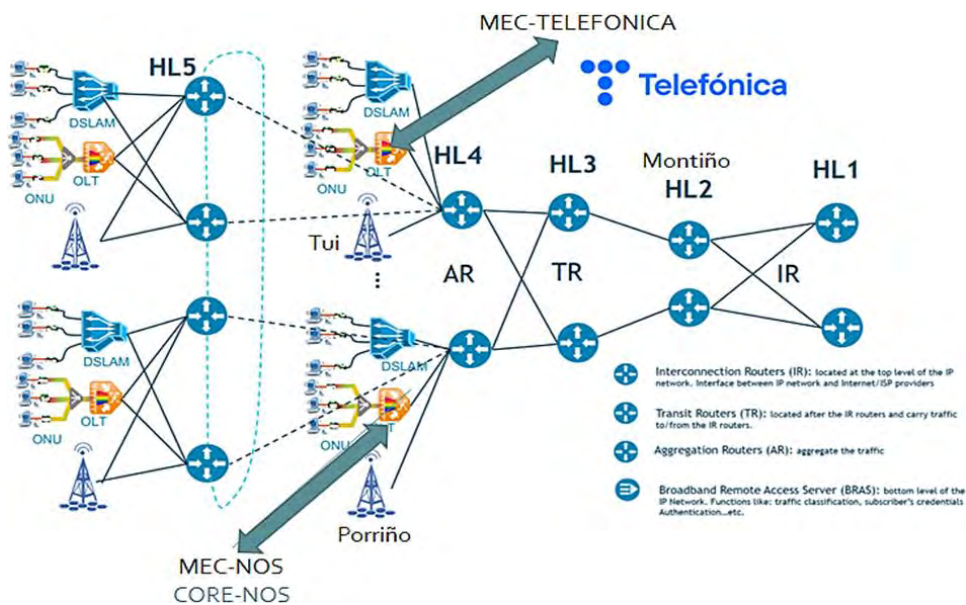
MEC-TELEFONICA

Telefónica

HL5

DSLAM

OLT

ONU

DSLAM

ONU

OLT

HL4

HL3

Montiño

HL2

HL1

Tui

AR

TR

IR

⋮

DSLAM

OLT

ONU

DSLAM

ONU

Interconnection Routers (IR): located at the top level of the IP network. Interface between IP network and Internet/ISP providers

Transit Routers (TR): located after the IR routers and carry traffic to/from the IR routers.

Aggregation Routers (AR): aggregate the traffic

Broadband Remote Access Server (BRAS): bottom level of the IP Network. Functions like: traffic classification, subscriber's credentials Authentication...etc.

Porriño

MEC-NOS

CORE-NOS